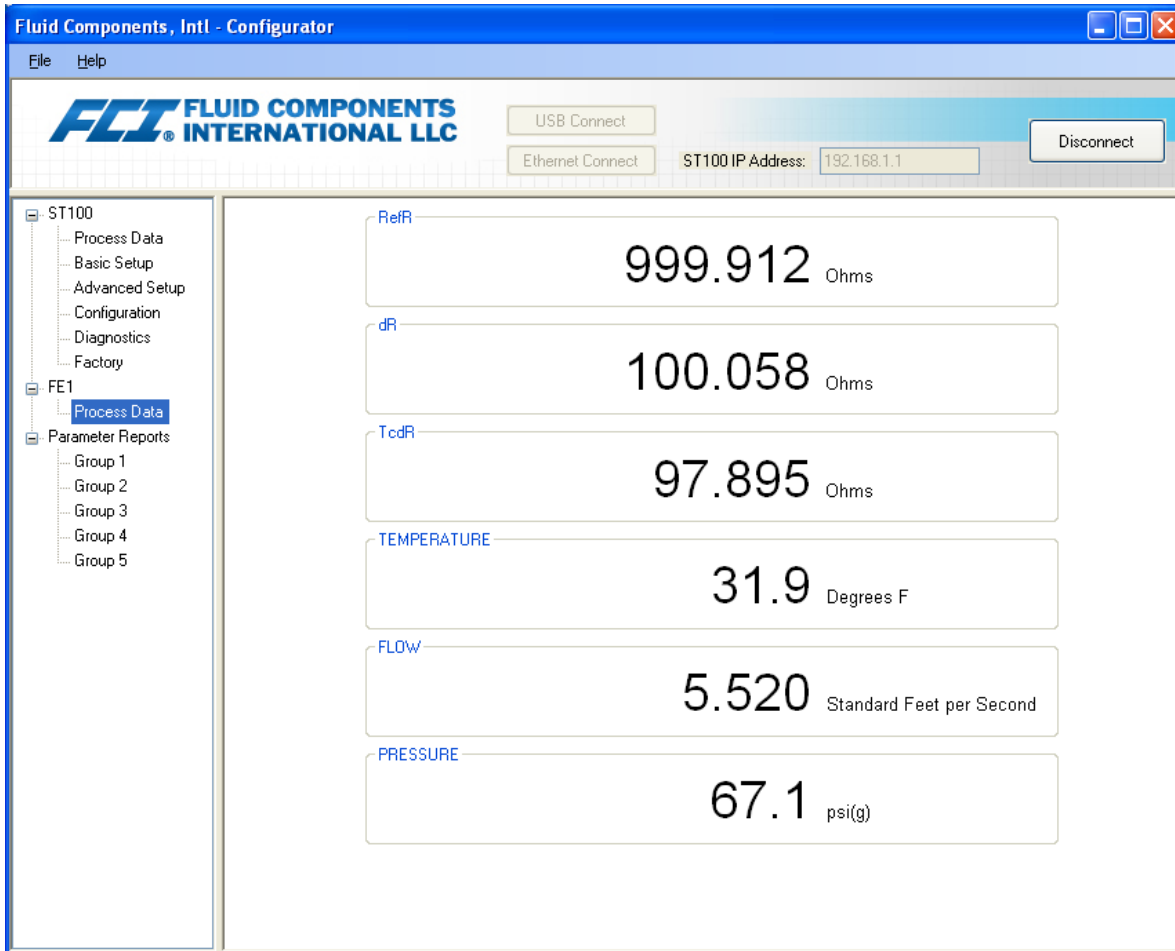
Fluid Components, Intl - Configurator

File Help

FCI FLUID COMPONENTS INTERNATIONAL LLC

USB Connect

Ethernet Connect

ST100 IP Address: 192.168.1.1

Disconnect

ST100
Process Data
Basic Setup
Advanced Setup
Configuration
Diagnostics
Factory
FE1
Process Data
Parameter Reports
Group 1
Group 2
Group 3
Group 4
Group 5

RefR
999.912 Ohms

dR
100.058 Ohms

TcdR
97.895 Ohms

TEMPERATURE
31.9 Degrees F

FLOW
5.520 Standard Feet per Second

PRESSURE
67.1 psi(g)